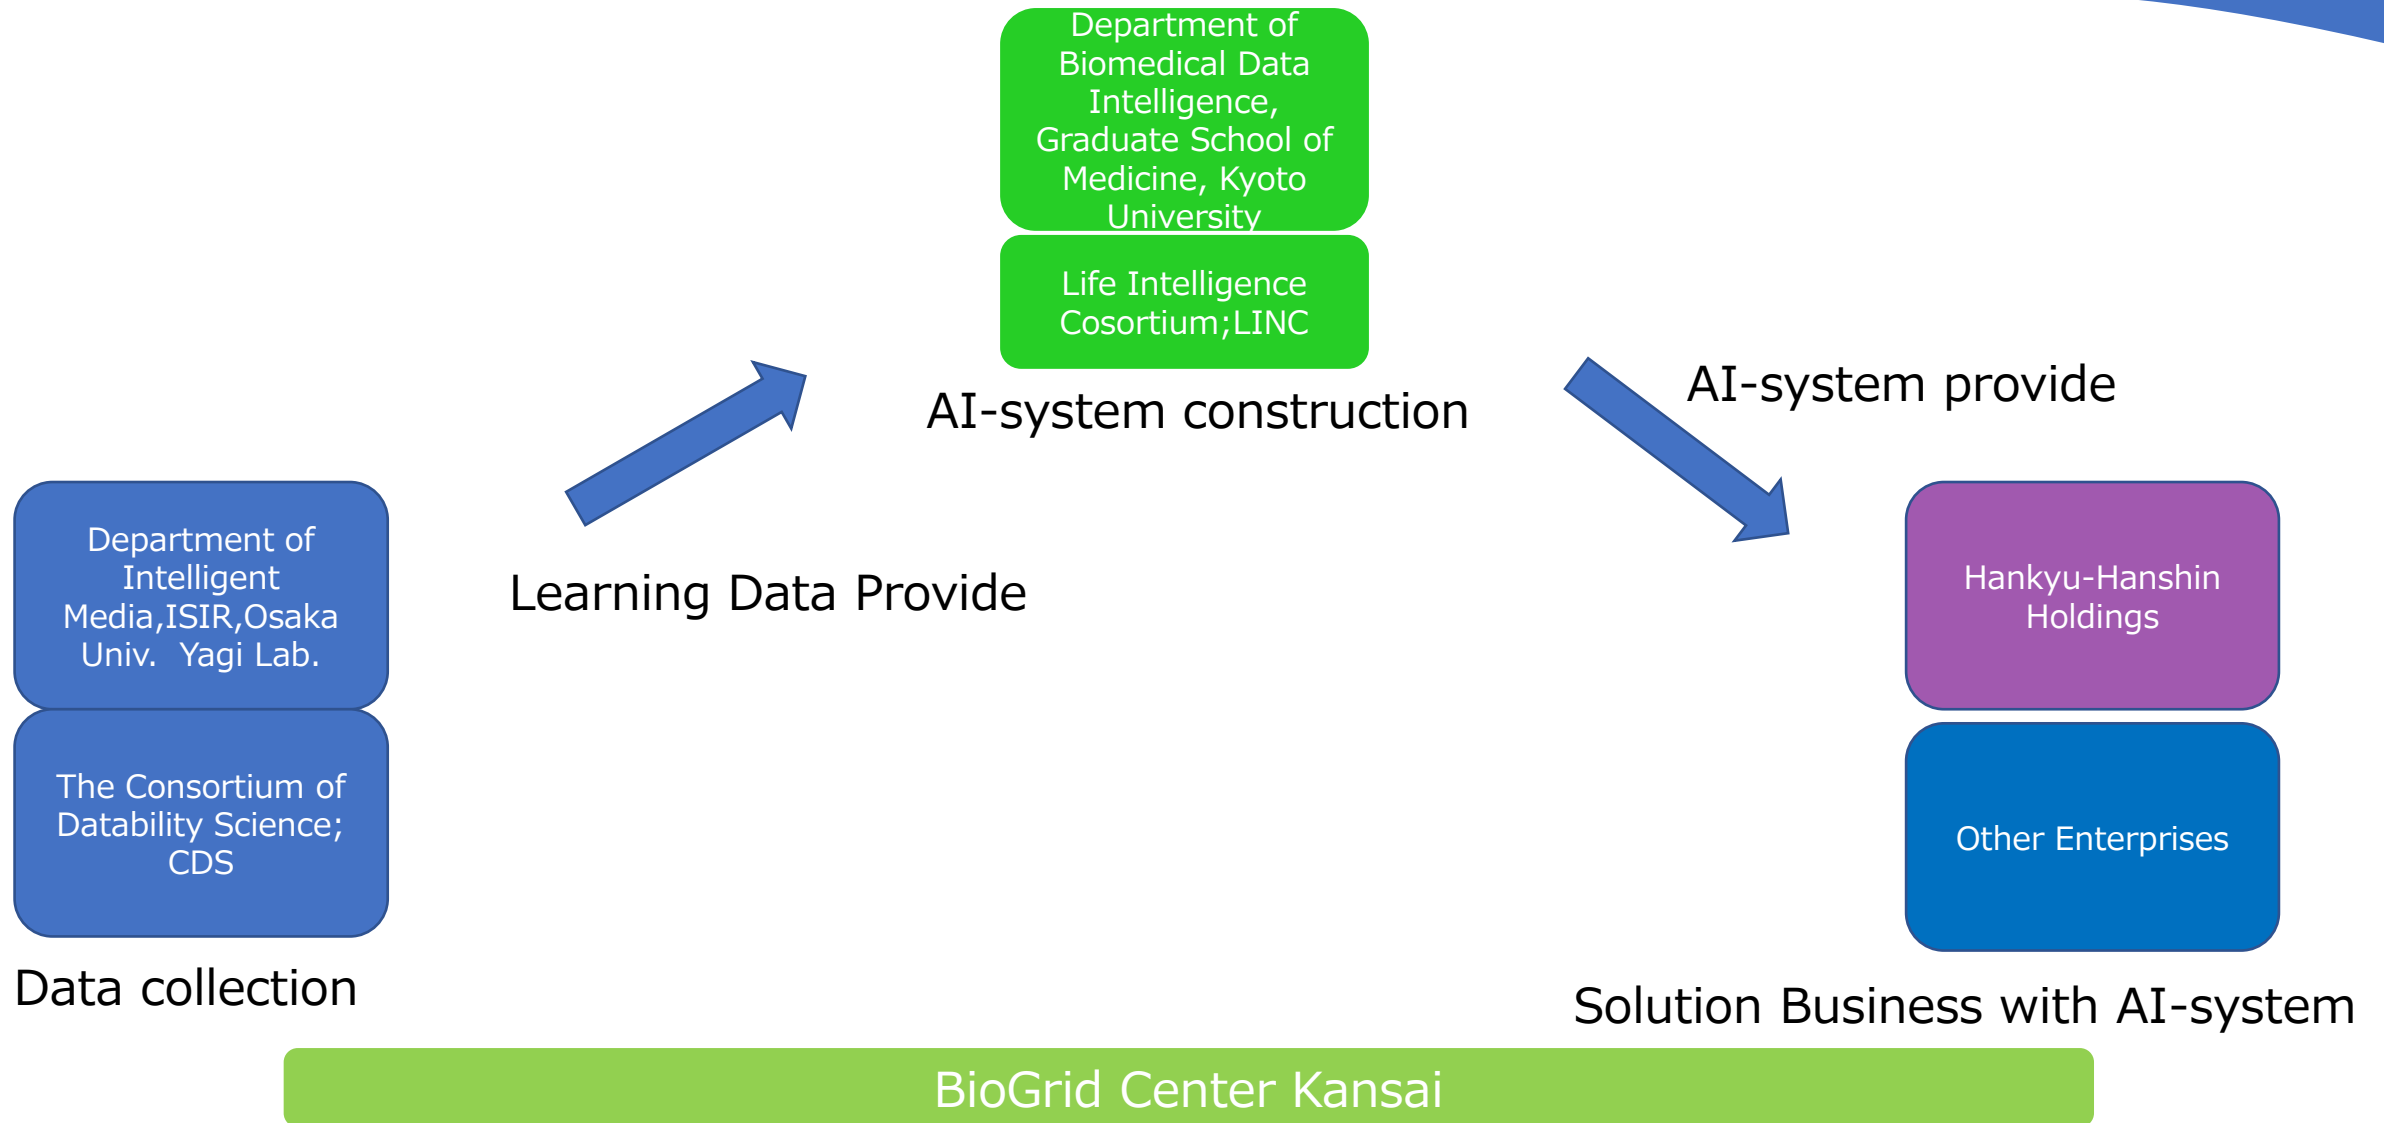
Department of Biomedical Data Intelligence, Graduate School of Medicine, Kyoto University

Life Intelligence Cosortium;LINC

AI-system construction

AI-system provide

Department of Intelligent Media,ISIR,Osaka Univ. Yagi Lab.

The Consortium of Datability Science; CDS

Data collection

Learning Data Provide

Hankyu-Hanshin Holdings

Other Enterprises

Solution Business with AI-system

BioGrid Center Kansai